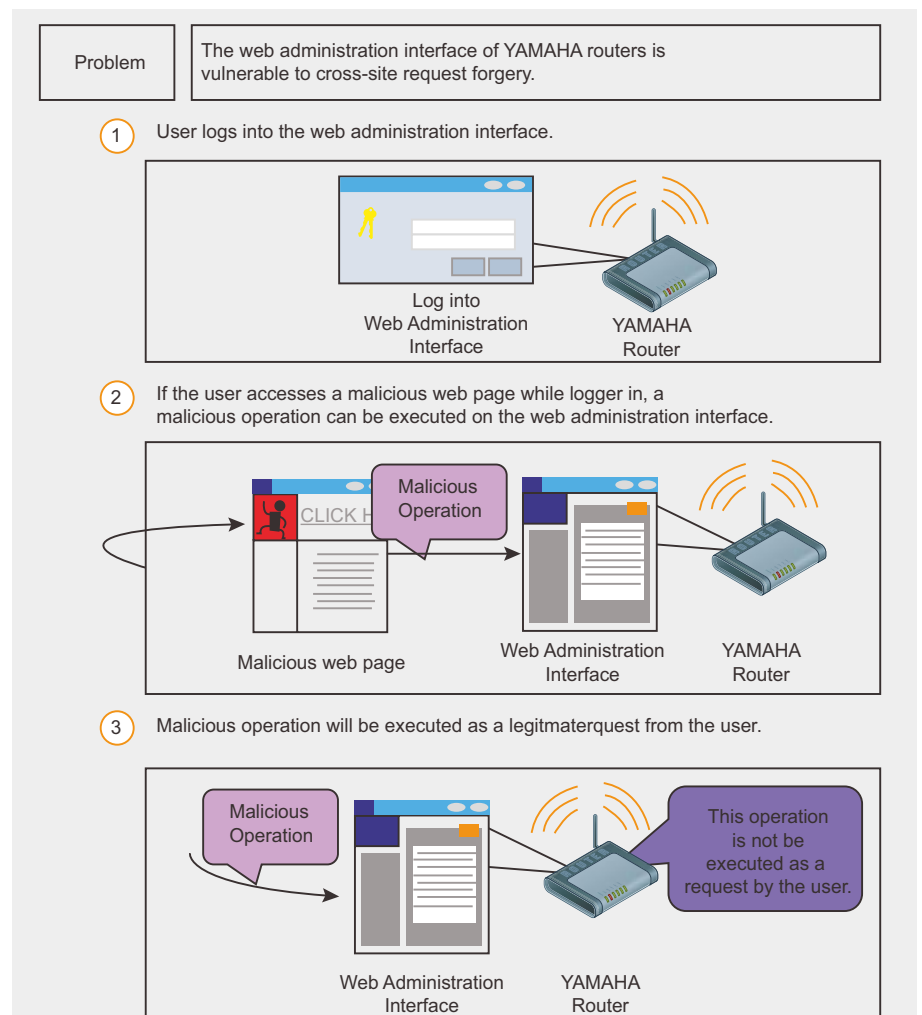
Problem

The web administration interface of YAMAHA routers is vulnerable to cross-site request forgery.

1 User logs into the web administration interface.

Log into Web Administration Interface

YAMAHA Router

2 If the user accesses a malicious web page while logger in, a malicious operation can be executed on the web administration interface.

CLICK H

Malicious Operation

Malicious web page

Web Administration Interface

YAMAHA Router

3 Malicious operation will be executed as a legitmaterquest from the user.

Malicious Operation

This operation is not be executed as a request by the user.

Web Administration Interface

YAMAHA Router